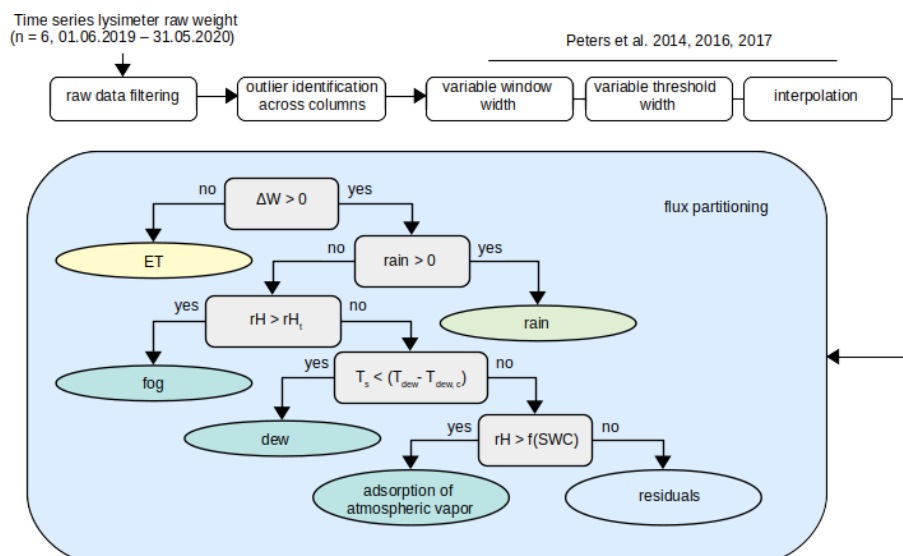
Time series lysimeter raw weight
(n = 6, 01.06.2019 – 31.05.2020)

Peters et al. 2014, 2016, 2017

raw data filtering

outlier identification across columns

variable window width

variable threshold width

interpolation

flux partitioning

no

$\Delta W > 0$

yes

ET

no

rain > 0

yes

rain

yes

$rH > rH_t$

no

fog

yes

$T_s < (T_{dew} - T_{dew,c})$

no

dew

yes

rH > f(SWC)

no

adsorption of atmospheric vapor

residuals